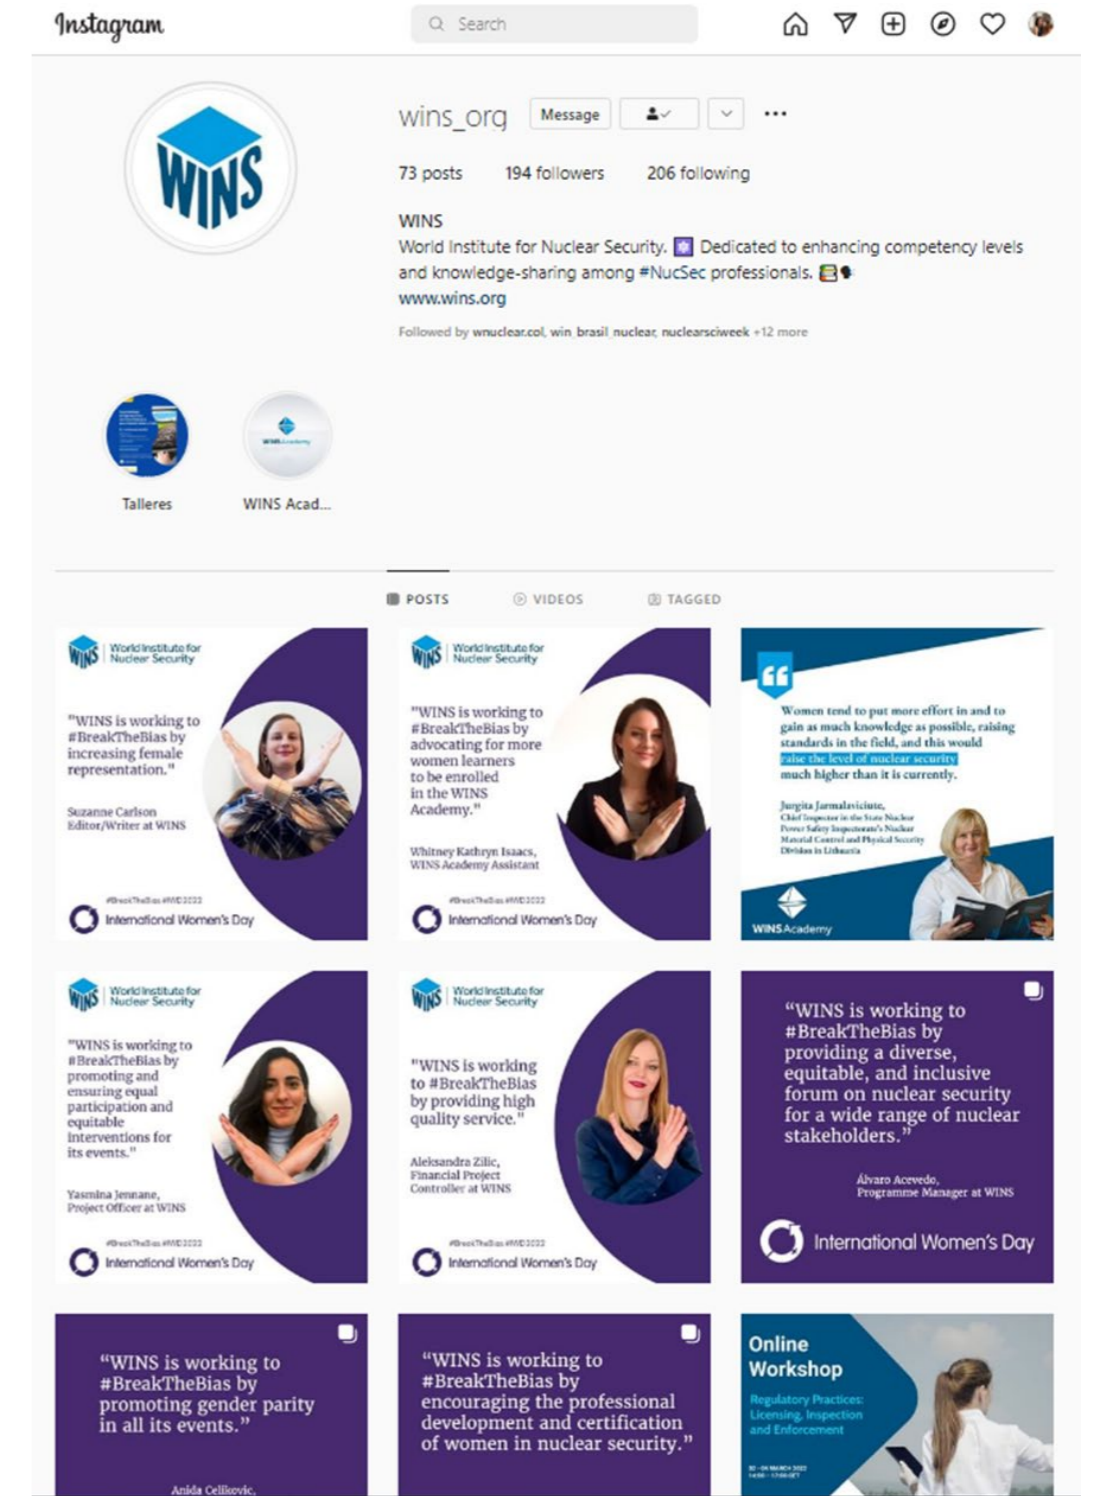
Instagram

Search

WINS

wins_org Message

73 posts 194 followers 206 following

WINS
World Institute for Nuclear Security. Dedicated to enhancing competency levels and knowledge-sharing among #NucSec professionals.
www.wins.org

Followed by wnuclear.col, win_brasil_nuclear, nuclearsciweek +12 more

Talleres WINS Acad...

POSTS VIDEOS TAGGED

World Institute for Nuclear Security

"WINS is working to #BreakTheBias by increasing female representation."

Suzanne Carlson
Editor/Writer at WINS

#BreakTheBias #IWD2022
International Women's Day

World Institute for Nuclear Security

"WINS is working to #BreakTheBias by advocating for more women learners to be enrolled in the WINS Academy."

Whitney Kathryn Isaacs,
WINS Academy Assistant

#BreakTheBias #IWD2022
International Women's Day

Women tend to put more effort in and to gain as much knowledge as possible, raising standards in the field, and this would raise the level of nuclear security much higher than it is currently.

Jurgita Jarmalaviciute,
Chief Inspector in the State Nuclear Power Safety Inspectorate's Nuclear Material Control and Physical Security Division in Lithuania

WINS Academy

World Institute for Nuclear Security

"WINS is working to #BreakTheBias by promoting and ensuring equal participation and equitable interventions for its events."

Yasmina Jennane,
Project Officer at WINS

#BreakTheBias #IWD2022
International Women's Day

World Institute for Nuclear Security

"WINS is working to #BreakTheBias by providing high quality service."

Aleksandra Zilic,
Financial Project Controller at WINS

#BreakTheBias #IWD2022
International Women's Day

"WINS is working to #BreakTheBias by providing a diverse, equitable, and inclusive forum on nuclear security for a wide range of nuclear stakeholders."

Álvaro Acevedo,
Programme Manager at WINS

International Women's Day

"WINS is working to #BreakTheBias by promoting gender parity in all its events."

Anida Celikovic,

"WINS is working to #BreakTheBias by encouraging the professional development and certification of women in nuclear security."

Online Workshop

Regulatory Practices: Licensing, Inspection and Enforcement

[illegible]